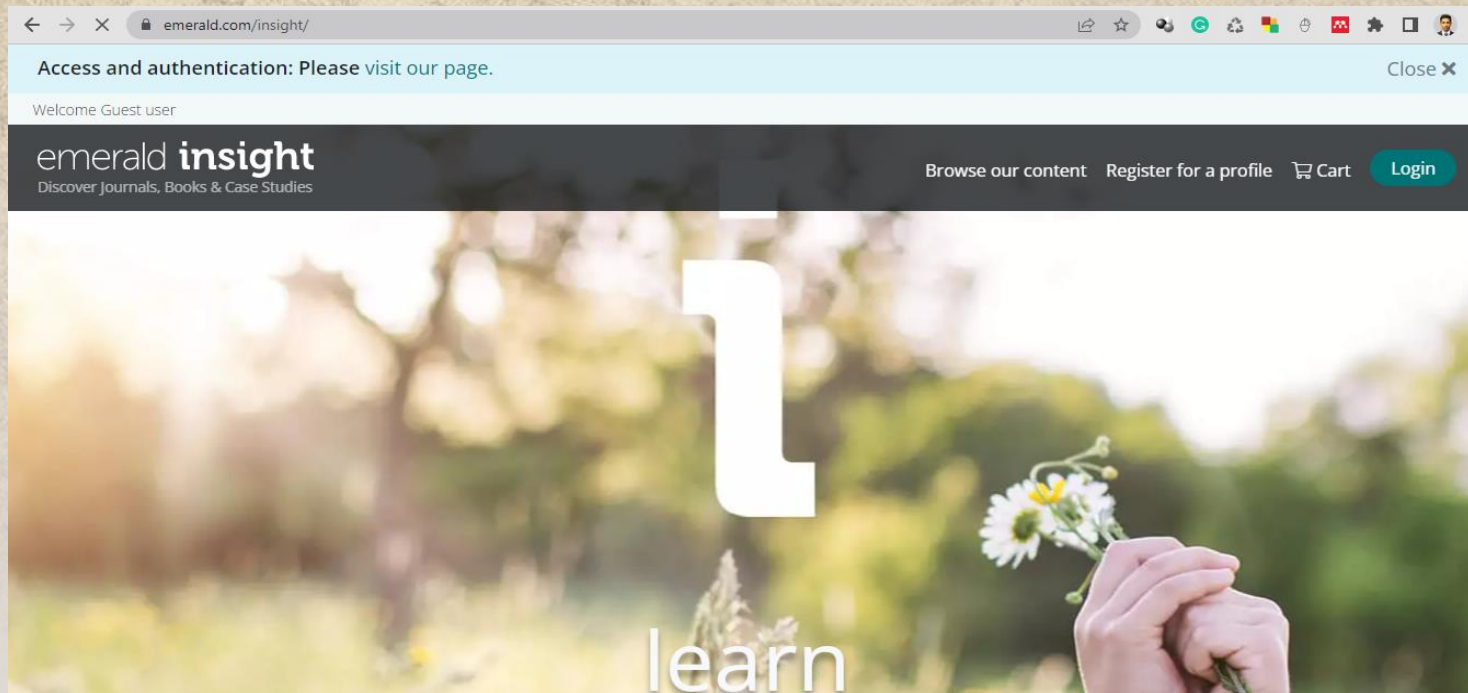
emerald.com/insight/

Access and authentication: Please visit our page.

Close ✖

Welcome Guest user

emerald insight
Discover Journals, Books & Case Studies

Browse our content Register for a profile Cart Login

i

learn